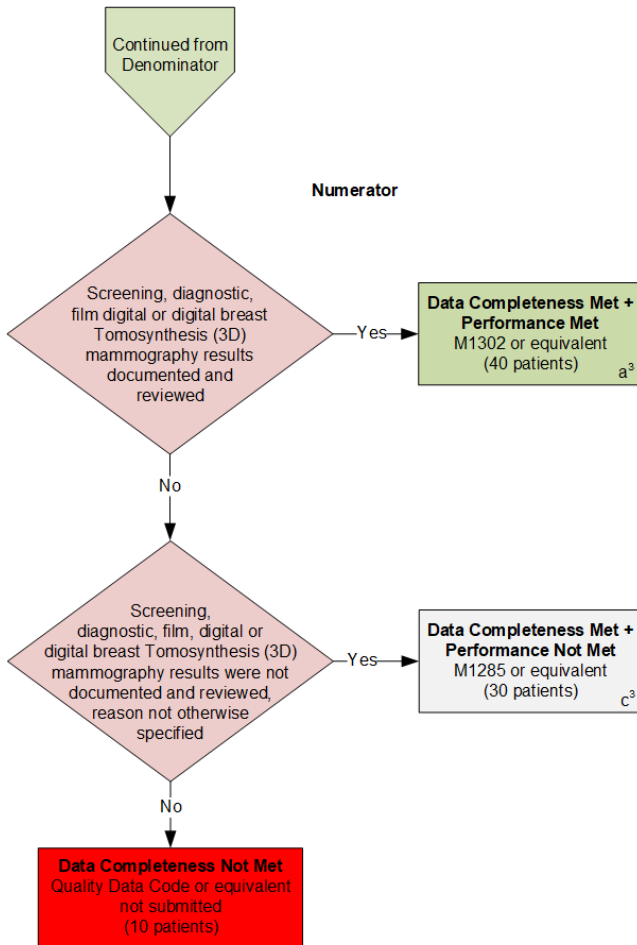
Continued from Denominator

Numerator

Screening, diagnostic, film digital or digital breast Tomosynthesis (3D) mammography results documented and reviewed

Yes

Data Completeness Met + Performance Met
M1302 or equivalent
(40 patients)
$a^3$

No

Screening, diagnostic, film, digital or digital breast Tomosynthesis (3D) mammography results were not documented and reviewed, reason not otherwise specified

Yes

Data Completeness Met + Performance Not Met
M1285 or equivalent
(30 patients)
$c^3$

No

Data Completeness Not Met
Quality Data Code or equivalent not submitted
(10 patients)